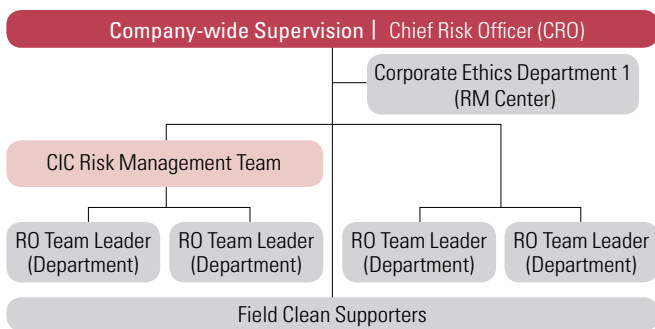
Company-wide Supervision | Chief Risk Officer (CRO)

Corporate Ethics Department 1 (RM Center)

CIC Risk Management Team

RO Team Leader (Department)

RO Team Leader (Department)

RO Team Leader (Department)

RO Team Leader (Department)

Field Clean Supporters